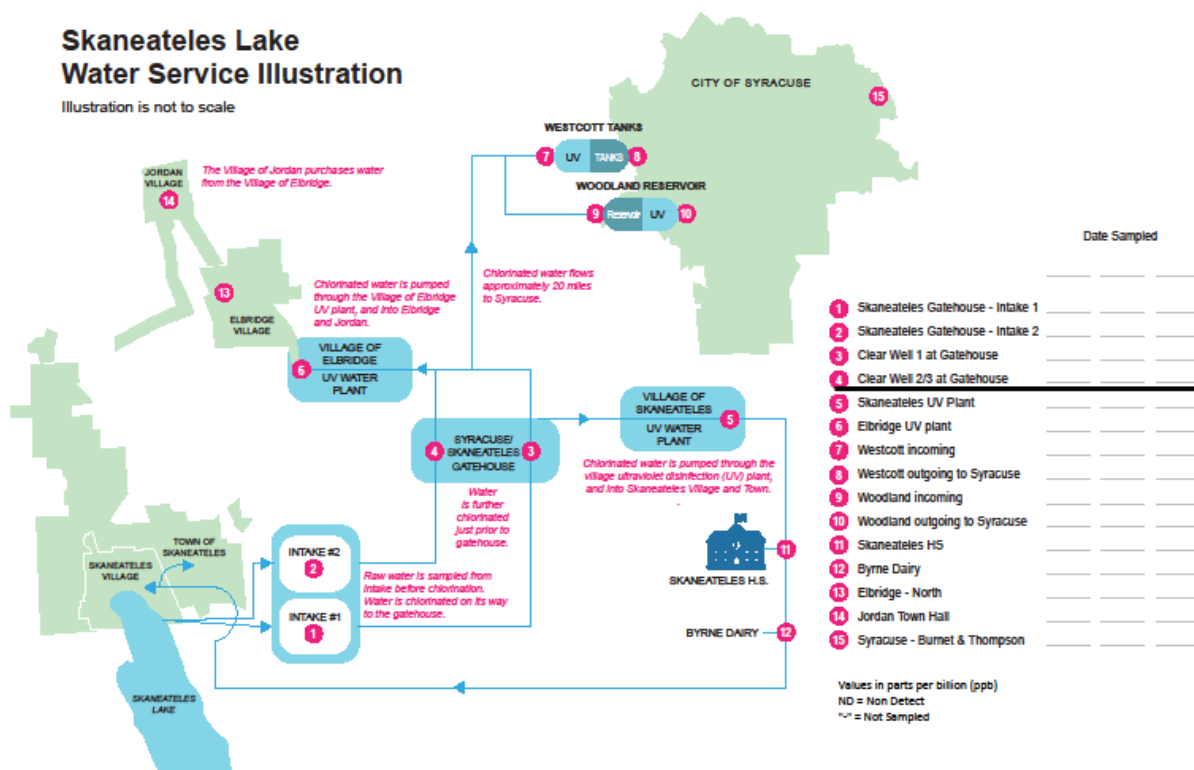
Skaneateles Lake
Water Service Illustration

Illustration is not to scale

CITY OF SYRACUSE

15

WESTCOTT TANKS

7 UV TANKS 8

WOODLAND RESERVOIR

9 Reservoir UV 10

JORDAN VILLAGE

14

The Village of Jordan purchases water from the Village of Elbridge.

13

ELBRIDGE VILLAGE

Chlorinated water is pumped through the Village of Elbridge UV plant, and into Elbridge and Jordan.

Chlorinated water flows approximately 20 miles to Syracuse.

6 VILLAGE OF ELBRIDGE UV WATER PLANT

4 SYRACUSE/ SKANEATELES GATEHOUSE 3

VILLAGE OF SKANEATELES UV WATER PLANT 5

Chlorinated water is pumped through the village ultraviolet disinfection (UV) plant, and into Skaneateles Village and Town.

Water is further chlorinated just prior to gatehouse.

TOWN OF SKANEATELES

SKANEATELES VILLAGE

INTAKE #2 2

INTAKE #1 1

Raw water is sampled from intake before chlorination. Water is chlorinated on its way to the gatehouse.

SKANEATELES H.S. 11

BYRNE DAIRY 12

SKANEATELES LAKE

Date Sampled

1 Skaneateles Gatehouse - Intake 1
2 Skaneateles Gatehouse - Intake 2
3 Clear Well 1 at Gatehouse
4 Clear Well 2/3 at Gatehouse
5 Skaneateles UV Plant
6 Elbridge UV plant
7 Westcott incoming
8 Westcott outgoing to Syracuse
9 Woodland incoming
10 Woodland outgoing to Syracuse
11 Skaneateles HS
12 Byrne Dairy
13 Elbridge - North
14 Jordan Town Hall
15 Syracuse - Burnet & Thompson

Values in parts per billion (ppb)
ND = Non Detect
"-" = Not Sampled